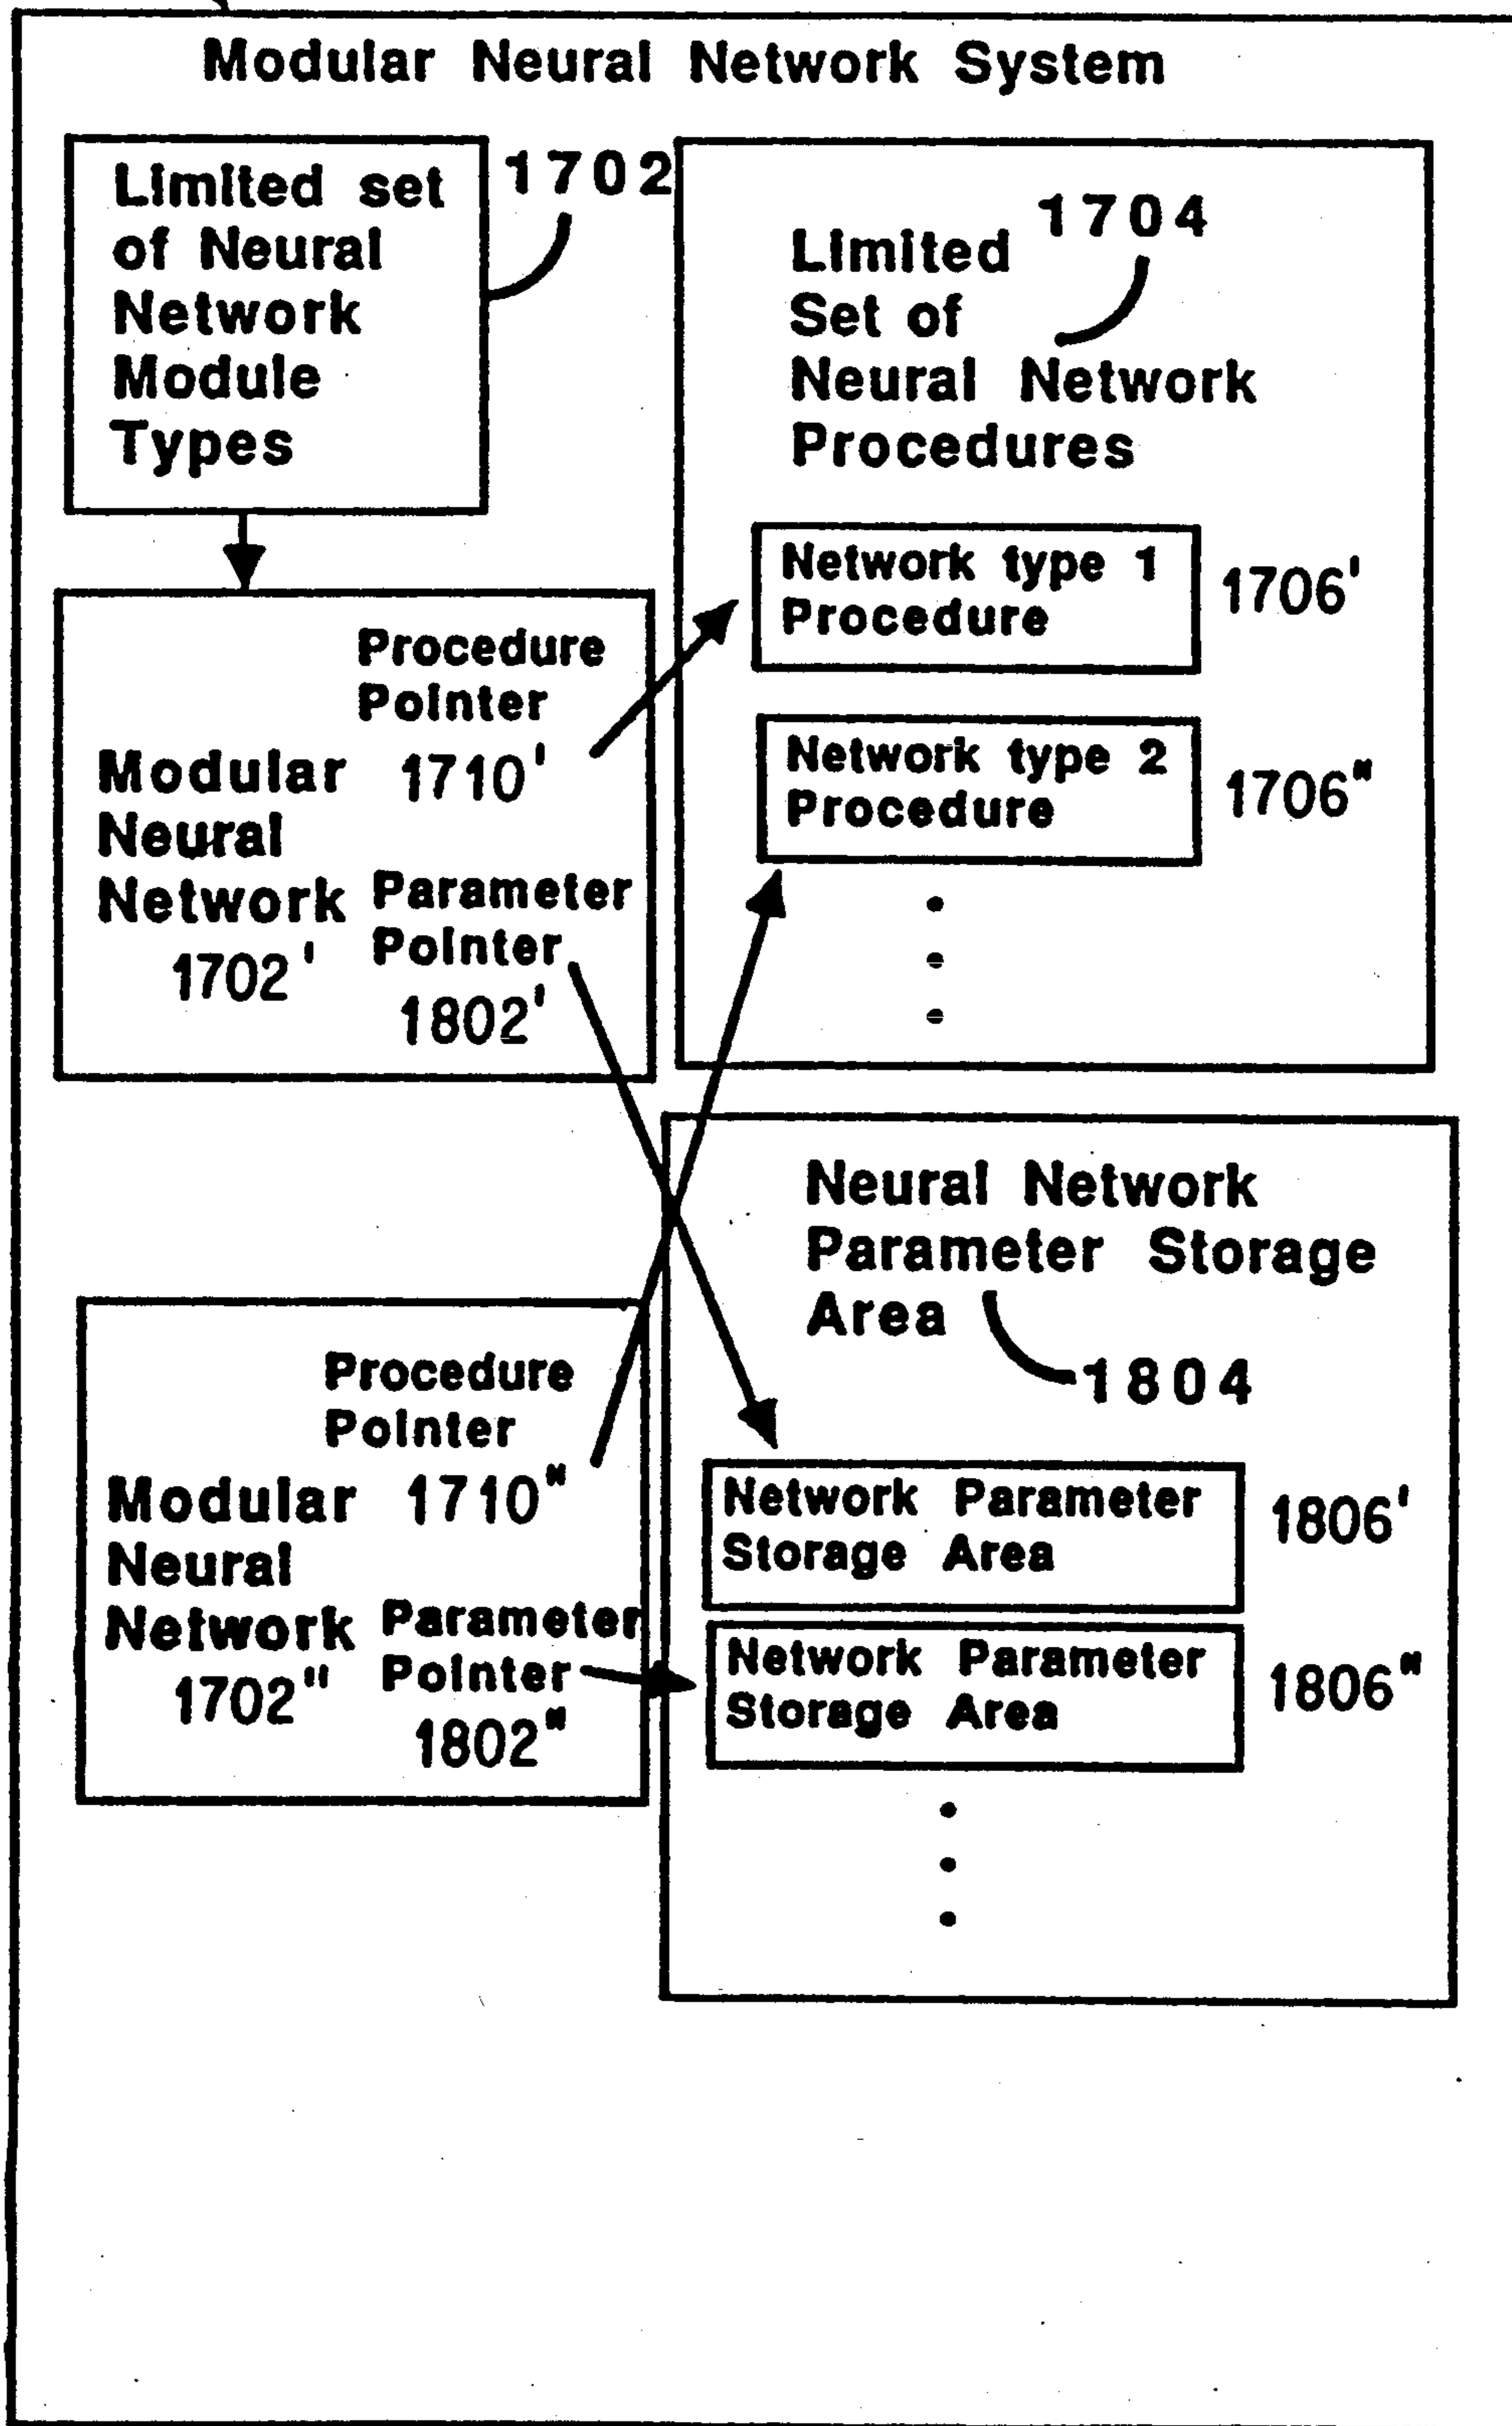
Modular Neural Network System

Limited set of Neural Network Module Types

1702

1704

Limited Set of Neural Network Procedures

Network type 1 Procedure

1706'

Network type 2 Procedure

1706"

Procedure Pointer

Modular Neural Network 1702'

1710'

Parameter Pointer 1802'

Neural Network Parameter Storage Area

1804

Procedure Pointer

Modular Neural Network 1702"

1710"

Parameter Pointer 1802"

Network Parameter Storage Area

1806'

Network Parameter Storage Area

1806"